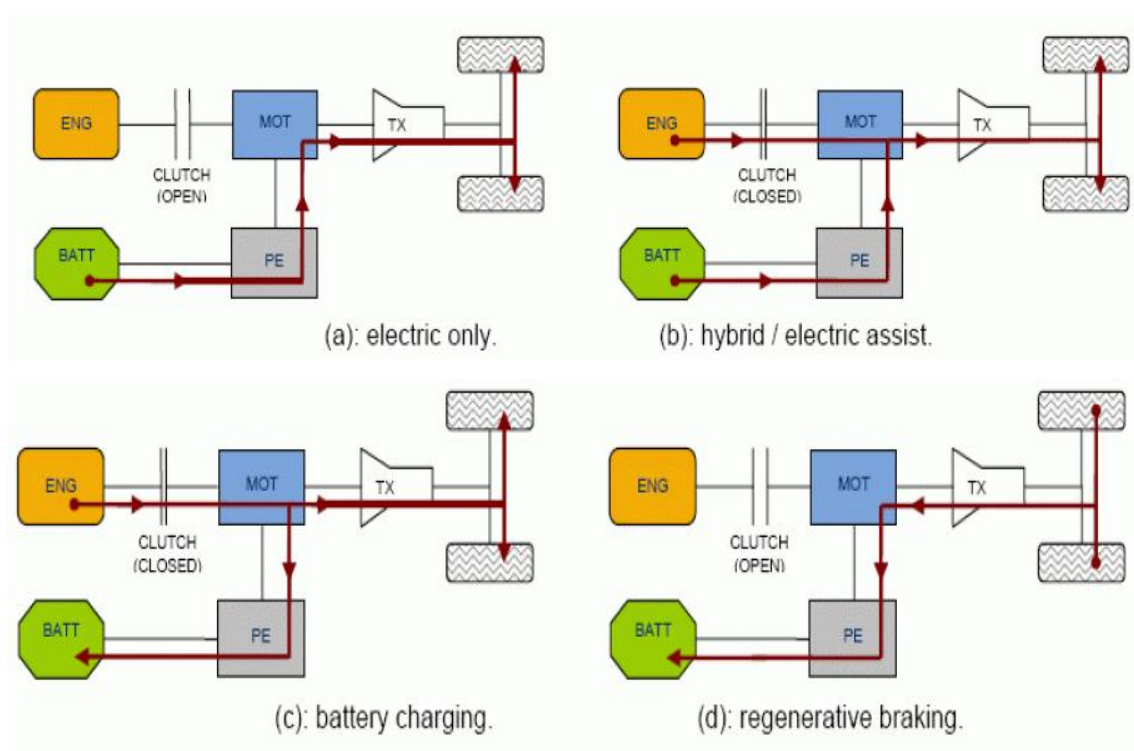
ENG

CLUTCH
(OPEN)

MOT

TX

BATT

PE

(a): electric only.

ENG

CLUTCH
(CLOSED)

MOT

TX

BATT

PE

(b): hybrid / electric assist.

ENG

CLUTCH
(CLOSED)

MOT

TX

BATT

PE

(c): battery charging.

ENG

CLUTCH
(OPEN)

MOT

TX

BATT

PE

(d): regenerative braking.